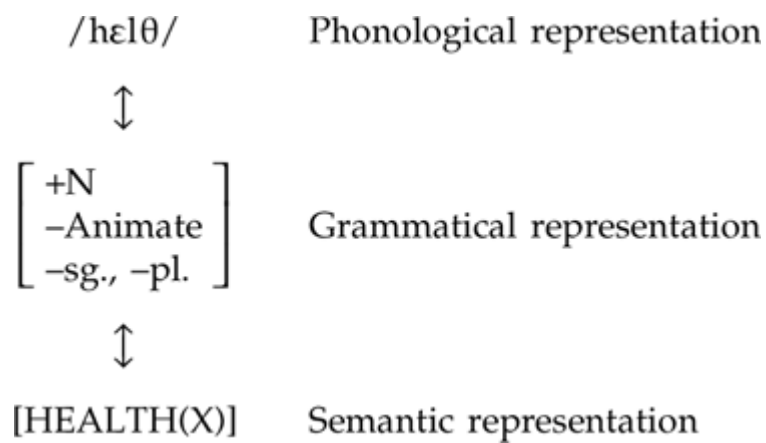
/hɛlθ/ Phonological representation

$\updownarrow$

$\begin{bmatrix} \text{+N} \\ \text{–Animate} \\ \text{–sg., –pl.} \end{bmatrix}$ Grammatical representation

$\updownarrow$

[HEALTH(X)] Semantic representation